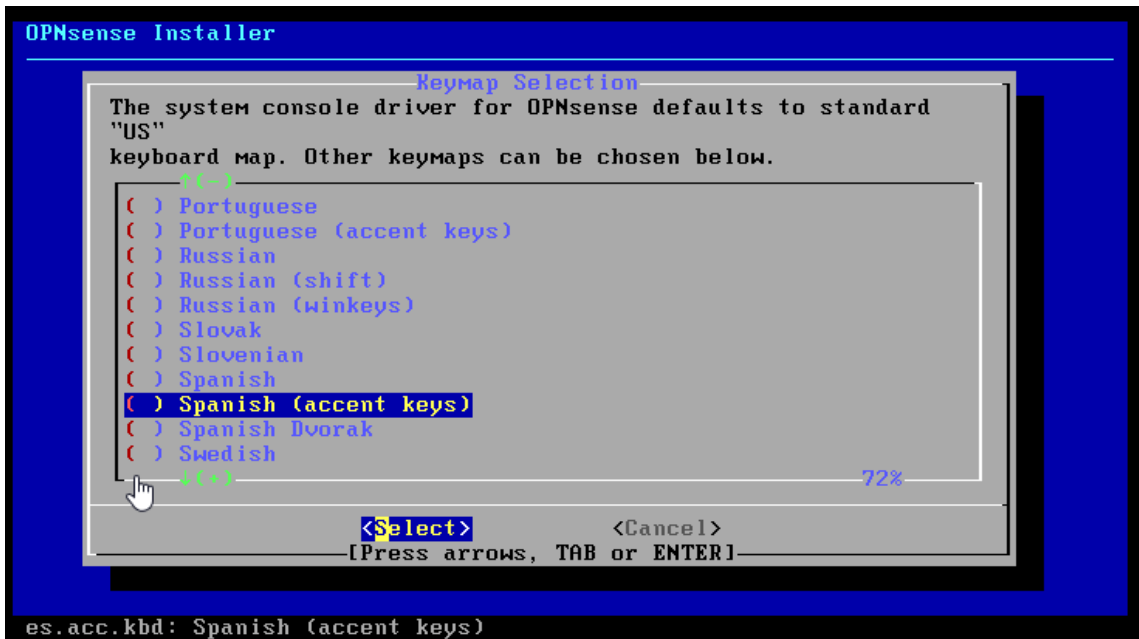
OPNsense Installer

Keymap Selection

The system console driver for OPNsense defaults to standard "US" keyboard map. Other keymaps can be chosen below.

↑(-)
( ) Portuguese
( ) Portuguese (accent keys)
( ) Russian
( ) Russian (shift)
( ) Russian (winkeys)
( ) Slovak
( ) Slovenian
( ) Spanish
( ) Spanish (accent keys)
( ) Spanish Dvorak
( ) Swedish
↓(+)
72%

<Select>
<Cancel>
[Press arrows, TAB or ENTER]

es.acc.kbd: Spanish (accent keys)